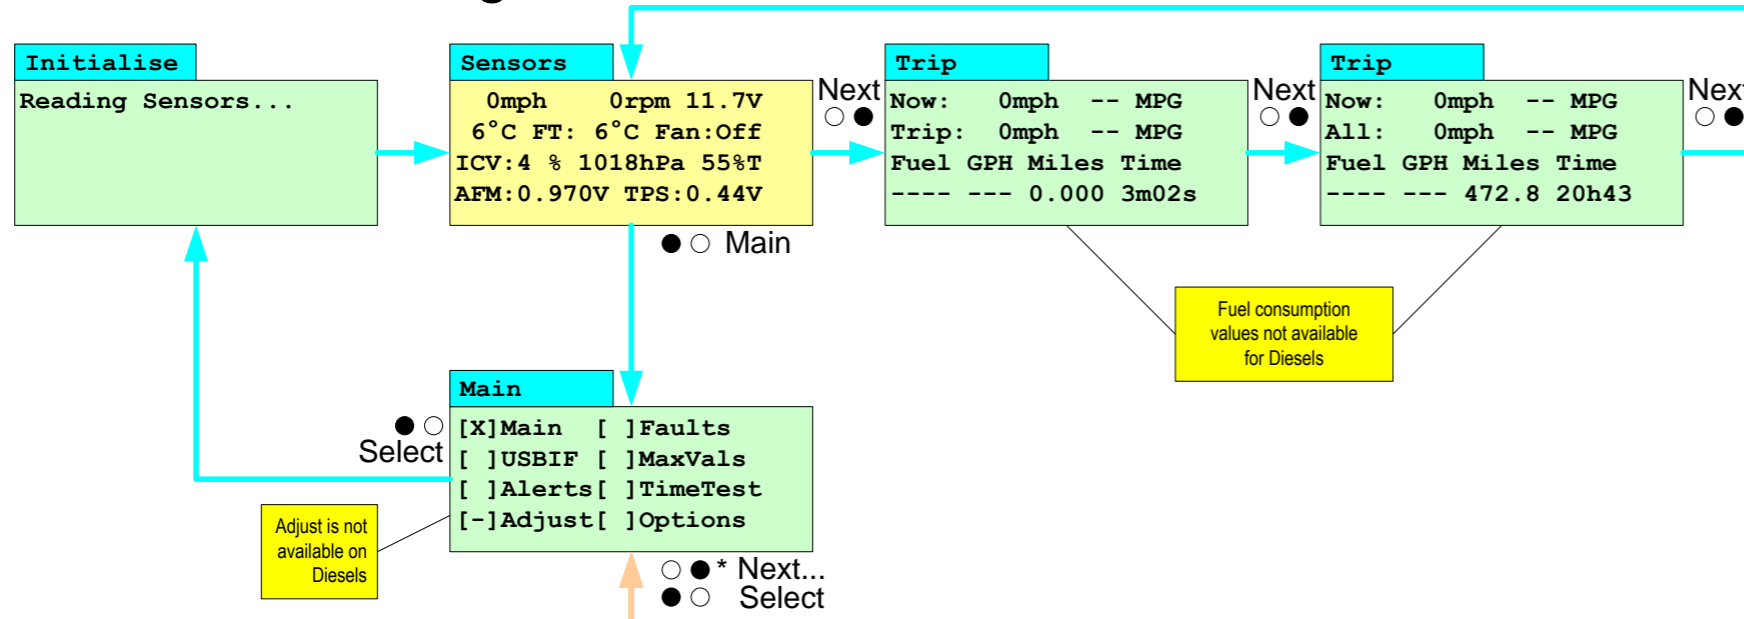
Initialise

Reading Sensors...

Sensors

0mph 0rpm 11.7V
6°C FT: 6°C Fan:Off
ICV:4 % 1018hPa 55%T
AFM:0.970V TPS:0.44V

Next
○ ●

Trip

Now: 0mph -- MPG
Trip: 0mph -- MPG
Fuel GPH Miles Time
---- --- 0.000 3m02s

Next
○ ●

Trip

Now: 0mph -- MPG
All: 0mph -- MPG
Fuel GPH Miles Time
---- --- 472.8 20h43

Next
○ ●

● ○ Main

Fuel consumption values not available for Diesels

Main

● ○
Select

[X]Main [ ]Faults
[ ]USBIF [ ]MaxVals
[ ]Alerts[ ]TimeTest
[-]Adjust[ ]Options

Adjust is not available on Diesels

○ ● * Next...
● ○ Select